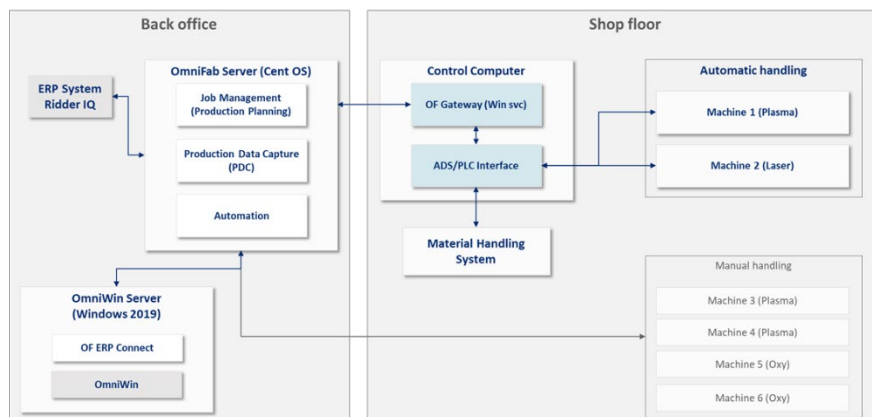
Back office

ERP System Ridder IQ

OmniFab Server (Cent OS)

Job Management (Production Planning)

Production Data Capture (PDC)

Automation

OmniWin Server (Windows 2019)

OF ERP Connect

OmniWin

Shop floor

Control Computer

OF Gateway (Win svc)

ADS/PLC Interface

Material Handling System

Automatic handling

Machine 1 (Plasma)

Machine 2 (Laser)

Manual handling

Machine 3 (Plasma)

Machine 4 (Plasma)

Machine 5 (Oxy)

Machine 6 (Oxy)